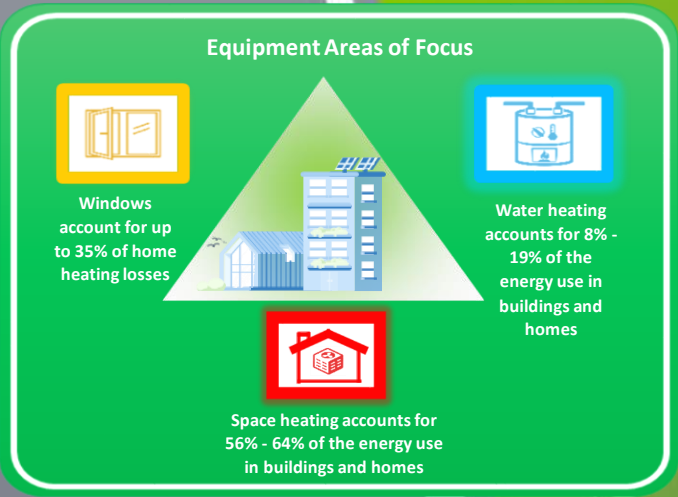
Equipment Areas of Focus

Windows account for up to 35% of home heating losses

Water heating accounts for 8% - 19% of the energy use in buildings and homes

Space heating accounts for 56% - 64% of the energy use in buildings and homes